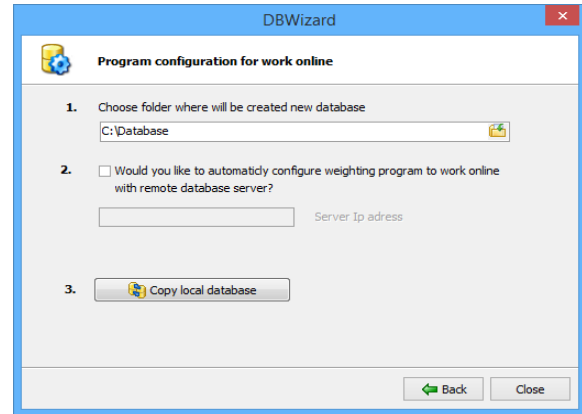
DBWizard

Program configuration for work online

1. Choose folder where will be created new database

C:\Database

2. Would you like to automaticly configure weighting program to work online with remote database server?

Server Ip adress

3. Copy local database

Back

Close